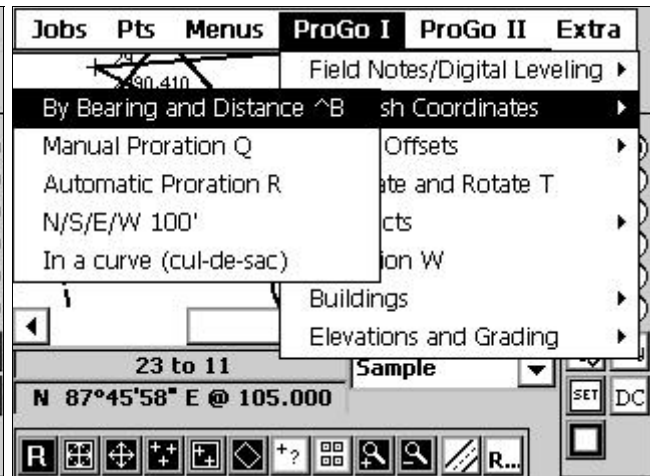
Jobs Pts Menus ProGo I ProGo II Extra

Field Notes/Digital Leveling ▸
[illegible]sh Coordinates ▸
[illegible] Offsets ▸
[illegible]ate and Rotate T
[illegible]cts ▸
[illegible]ion W
Buildings ▸
Elevations and Grading ▸

By Bearing and Distance ^B
Manual Proration Q
Automatic Proration R
N/S/E/W 100'
In a curve (cul-de-sac)

24
90.410

23 to 11
Sample
N 87°45'58" E @ 105.000
SET DC
R R...